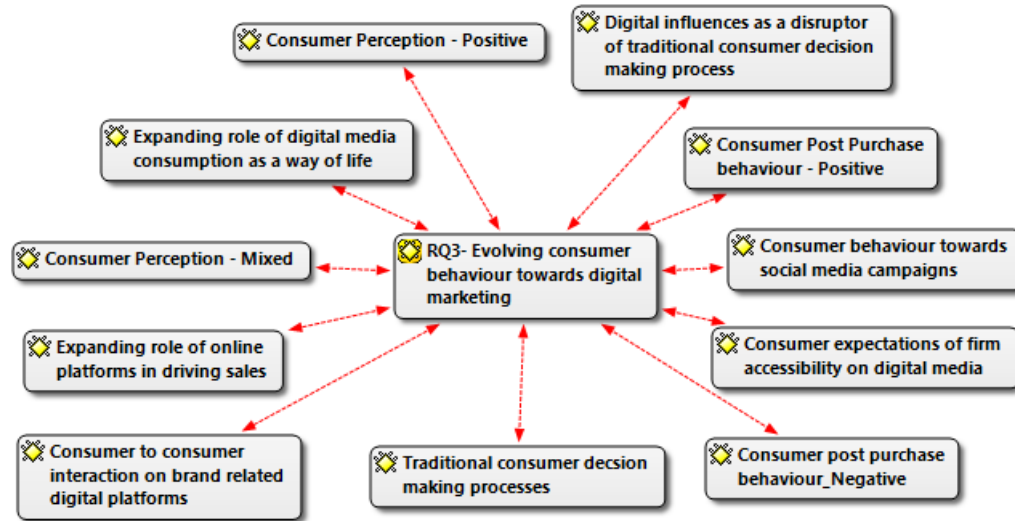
Consumer Perception - Positive

Digital influences as a disruptor of traditional consumer decision making process

Expanding role of digital media consumption as a way of life

Consumer Post Purchase behaviour - Positive

Consumer Perception - Mixed

RQ3- Evolving consumer behaviour towards digital marketing

Consumer behaviour towards social media campaigns

Expanding role of online platforms in driving sales

Consumer expectations of firm accessibility on digital media

Consumer to consumer interaction on brand related digital platforms

Traditional consumer decsion making processes

Consumer post purchase behaviour_Negative